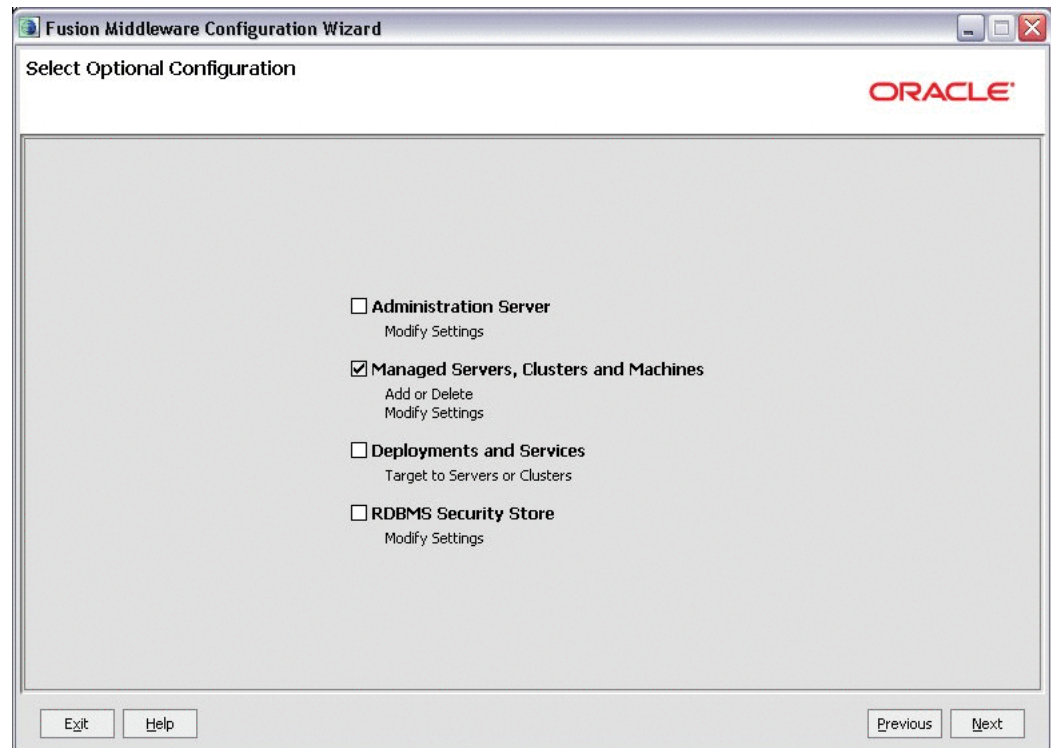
Fusion Middleware Configuration Wizard

Select Optional Configuration

ORACLE

☐ Administration Server
Modify Settings

☑ Managed Servers, Clusters and Machines
Add or Delete
Modify Settings

☐ Deployments and Services
Target to Servers or Clusters

☐ RDBMS Security Store
Modify Settings

Exit Help Previous Next